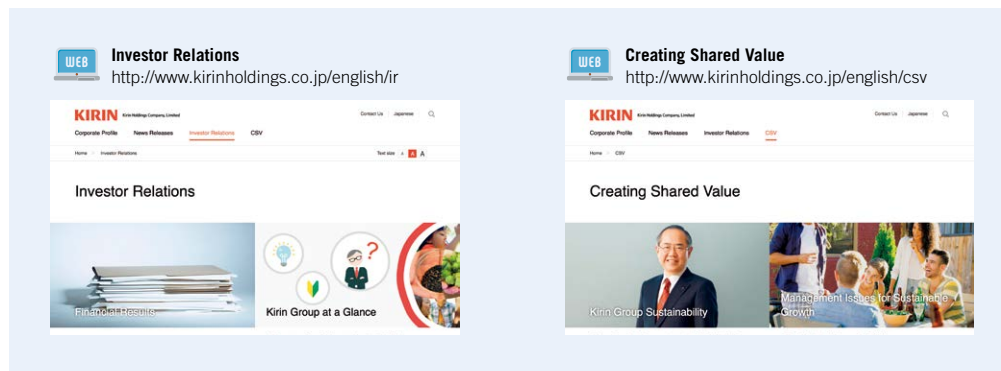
WEB
Investor Relations
http://www.kirinholdings.co.jp/english/ir

KIRIN Kirin Holdings Company, Limited
Contact Us Japanese
Corporate Profile News Releases Investor Relations CSV
Home > Investor Relations
Text size A A A
Investor Relations
Financial Results
Kirin Group at a Glance

WEB
Creating Shared Value
http://www.kirinholdings.co.jp/english/csv

KIRIN Kirin Holdings Company, Limited
Contact Us Japanese
Corporate Profile News Releases Investor Relations CSV
Home > CSV
Creating Shared Value
Kirin Group Sustainability
Management Issues for Sustainable Growth